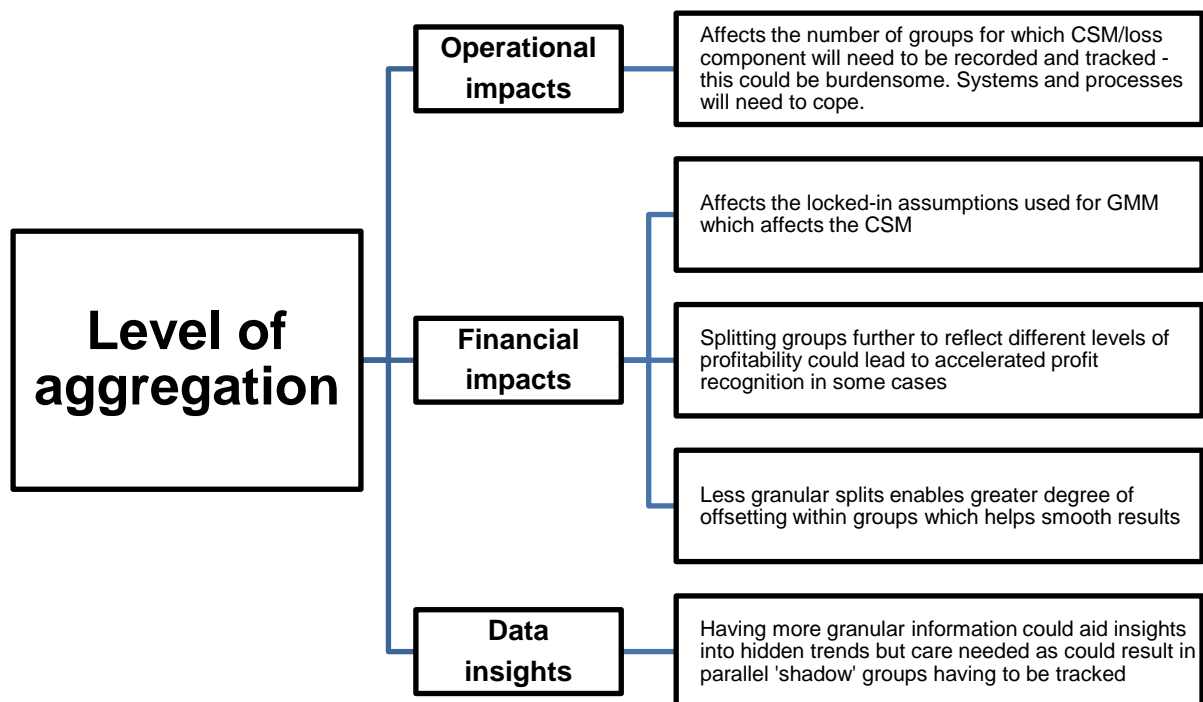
Level of aggregation

Operational impacts

Affects the number of groups for which CSM/loss component will need to be recorded and tracked - this could be burdensome. Systems and processes will need to cope.

Financial impacts

Affects the locked-in assumptions used for GMM which affects the CSM

Splitting groups further to reflect different levels of profitability could lead to accelerated profit recognition in some cases

Less granular splits enables greater degree of offsetting within groups which helps smooth results

Data insights

Having more granular information could aid insights into hidden trends but care needed as could result in parallel 'shadow' groups having to be tracked